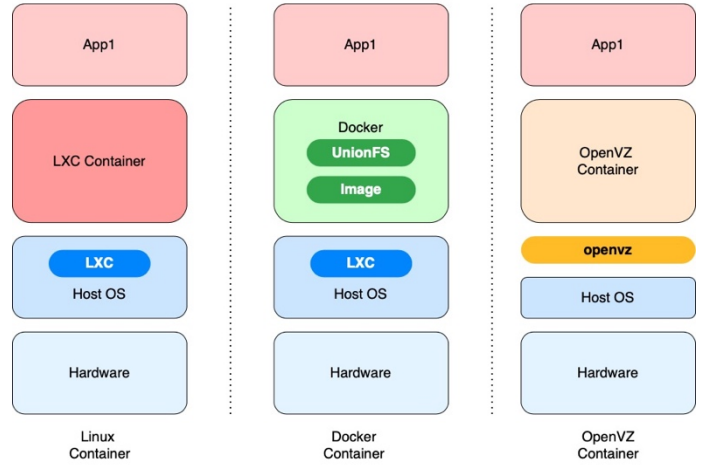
App1

LXC Container

LXC

Host OS

Hardware

Linux Container

App1

Docker

UnionFS

Image

LXC

Host OS

Hardware

Docker Container

App1

OpenVZ Container

openvz

Host OS

Hardware

OpenVZ Container